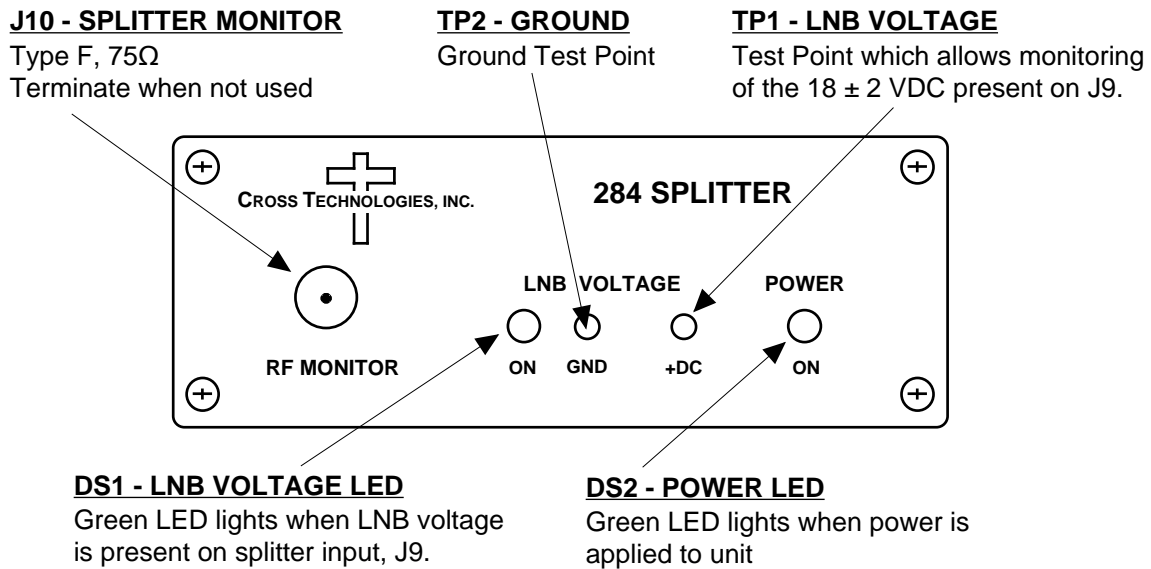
J10 - SPLITTER MONITOR
Type F, 75Ω
Terminate when not used

TP2 - GROUND
Ground Test Point

TP1 - LNB VOLTAGE
Test Point which allows monitoring of the 18 ± 2 VDC present on J9.

CROSS TECHNOLOGIES, INC.

284 SPLITTER

LNB VOLTAGE

POWER

RF MONITOR

ON

GND

+DC

ON

DS1 - LNB VOLTAGE LED
Green LED lights when LNB voltage is present on splitter input, J9.

DS2 - POWER LED
Green LED lights when power is applied to unit